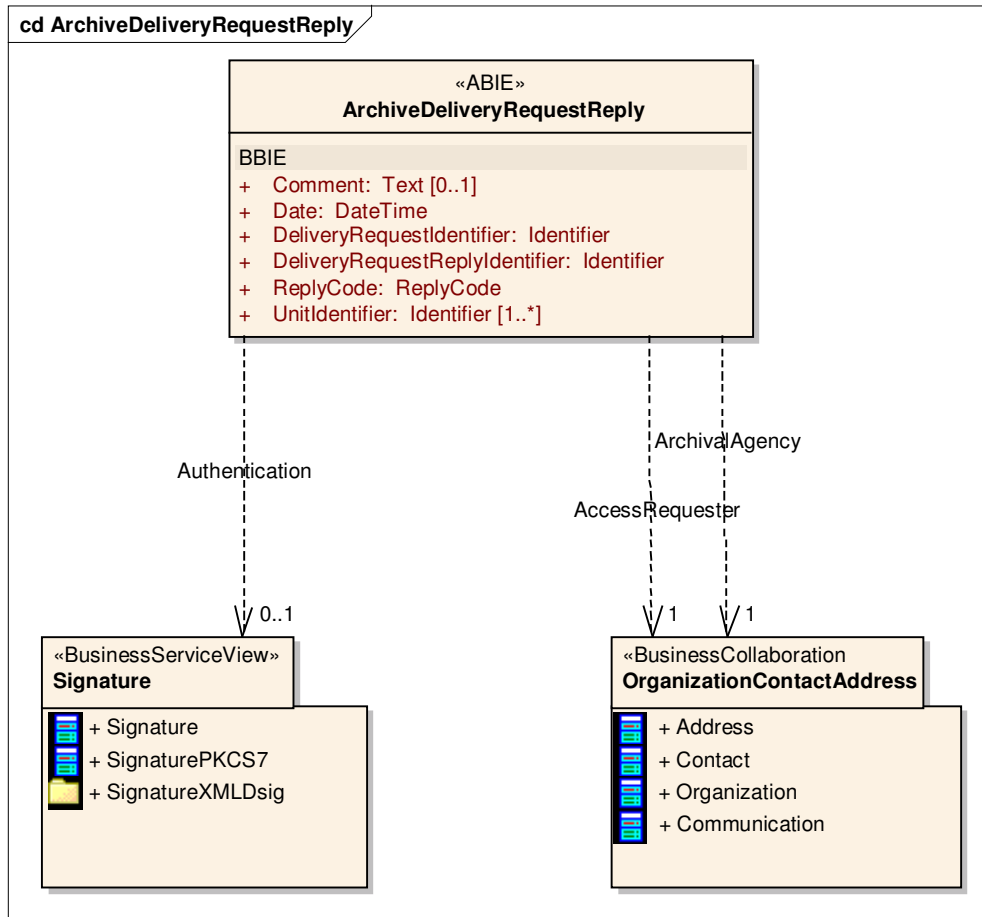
cd ArchiveDeliveryRequestReply

«ABIE»
ArchiveDeliveryRequestReply

BBIE
+ Comment: Text [0..1]
+ Date: DateTime
+ DeliveryRequestIdentifier: Identifier
+ DeliveryRequestReplyIdentifier: Identifier
+ ReplyCode: ReplyCode
+ UnitIdentifier: Identifier [1..*]

Authentication

ArchivalAgency

AccessRequester

0..1

1

1

«BusinessServiceView»
Signature

+ Signature
+ SignaturePKCS7
+ SignatureXMLDsig

«BusinessCollaboration
OrganizationContactAddress

+ Address
+ Contact
+ Organization
+ Communication